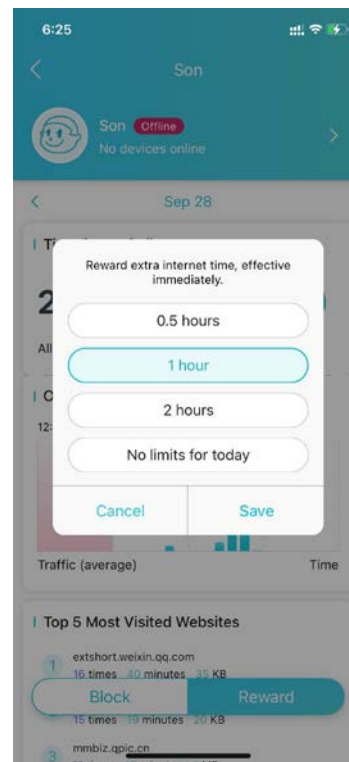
6:25

Son

Son Offline
No devices online

Sep 28

T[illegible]

2

All

C

12

Reward extra internet time, effective immediately.

0.5 hours

1 hour

2 hours

No limits for today

Cancel

Save

Traffic (average)

Time

Top 5 Most Visited Websites

1 extshort.weixin.qq.com
16 times 40 minutes 35 KB

Block

Reward

15 times 10 minutes 20 KB

3 mmbiz.qpic.cn